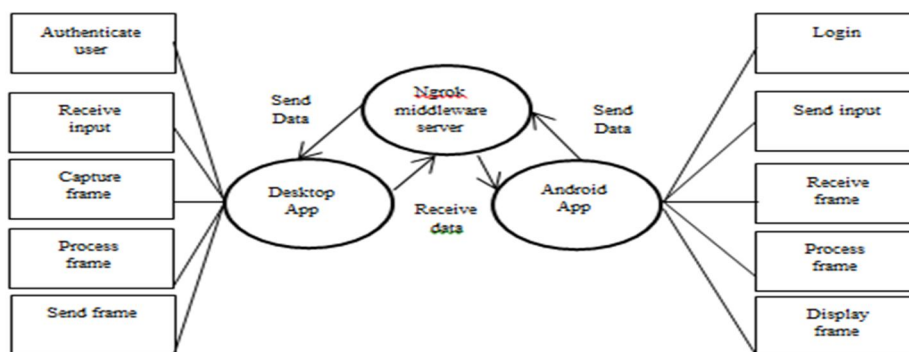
Authenticate user

Receive input

Capture frame

Process frame

Send frame

Send Data

Ngrok middleware server

Desktop App

Receive data

Send Data

Android App

Login

Send input

Receive frame

Process frame

Display frame